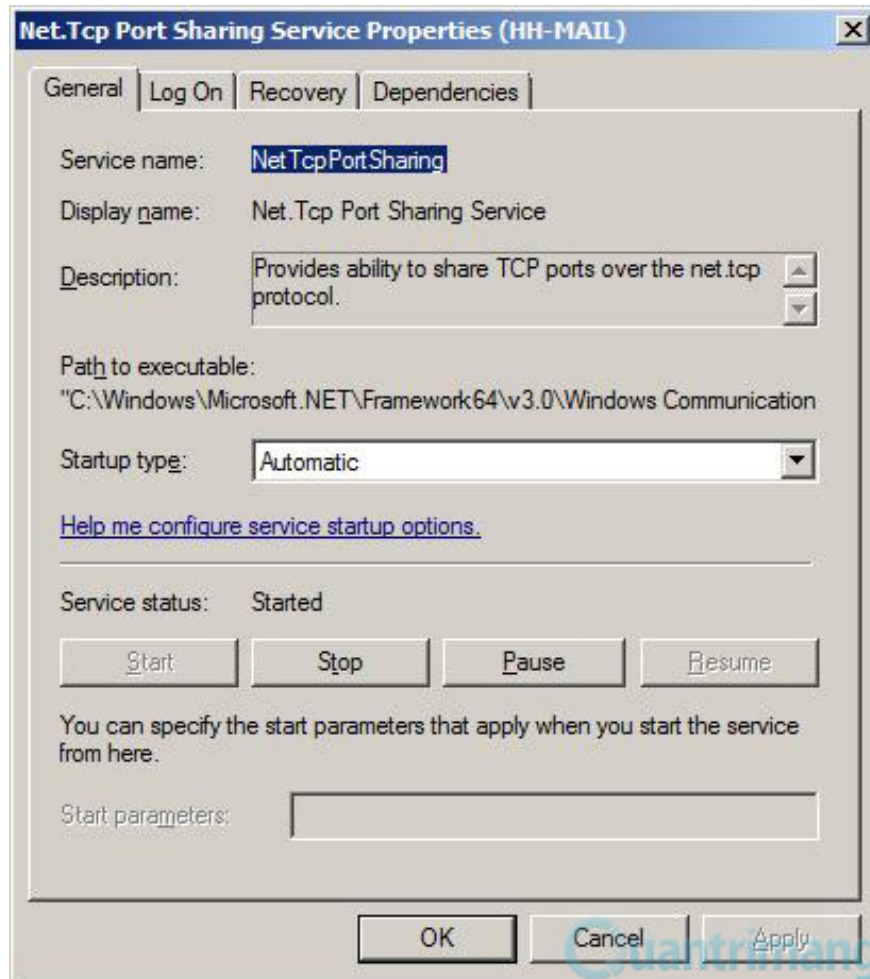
Net.Tcp Port Sharing Service Properties (HH-MAIL)

General | Log On | Recovery | Dependencies

Service name: NetTcpPortSharing

Display name: Net.Tcp Port Sharing Service

Description: Provides ability to share TCP ports over the net.tcp protocol.

Path to executable:
"C:\Windows\Microsoft.NET\Framework64\v3.0\Windows Communication

Startup type: Automatic

Help me configure service startup options.

Service status: Started

Start | Stop | Pause | Resume

You can specify the start parameters that apply when you start the service from here.

Start parameters:

OK | Cancel | Apply

Quantrimang